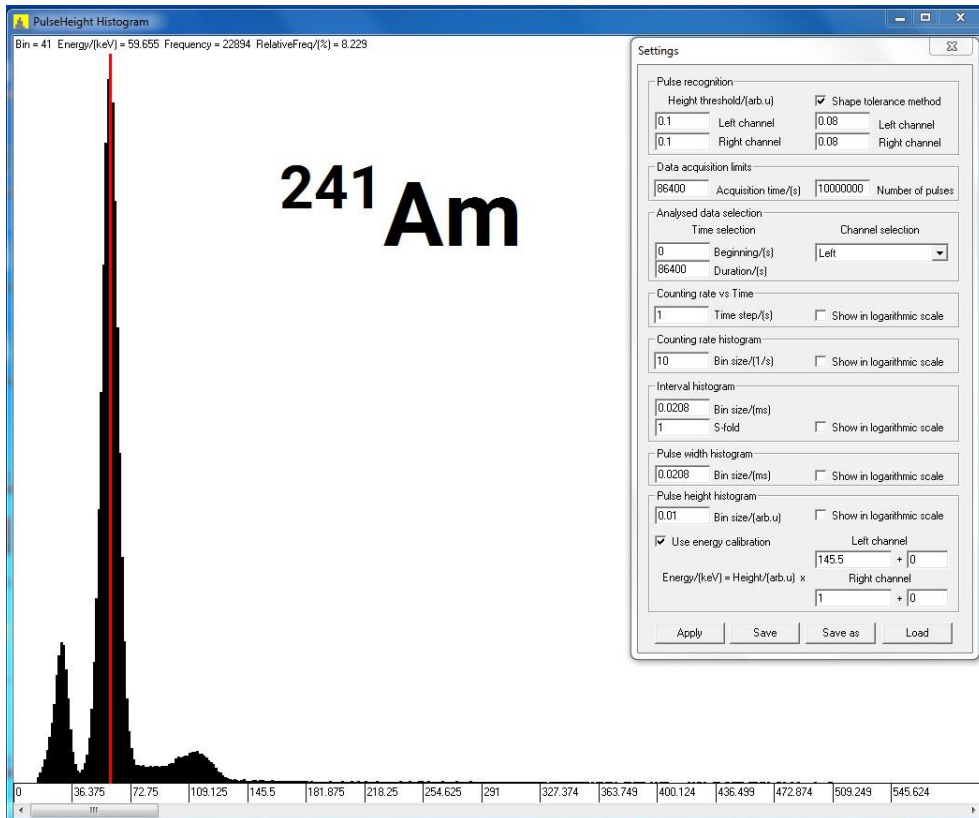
PulseHeight Histogram

Bin = 41 Energy/(keV) = 59.655 Frequency = 22894 RelativeFreq/(%) = 8.229

$^{241}$Am

Settings

Pulse recognition
Height threshold/(arb.u)
☑ Shape tolerance method
0.1 Left channel 0.08 Left channel
0.1 Right channel 0.08 Right channel

Data acquisition limits
86400 Acquisition time/(s) 10000000 Number of pulses

Analysed data selection
Time selection
Channel selection
0 Beginning/(s)
Left
86400 Duration/(s)

Counting rate vs Time
1 Time step/(s) ☐ Show in logarithmic scale

Counting rate histogram
10 Bin size/(1/s) ☐ Show in logarithmic scale

Interval histogram
0.0208 Bin size/(ms)
1 S-fold ☐ Show in logarithmic scale

Pulse width histogram
0.0208 Bin size/(ms) ☐ Show in logarithmic scale

Pulse height histogram
0.01 Bin size/(arb.u) ☐ Show in logarithmic scale
☑ Use energy calibration
Left channel
145.5 + 0
Energy/(keV) = Height/(arb.u) x
Right channel
1 + 0

Apply Save Save as Load

0 36.375 72.75 109.125 145.5 181.875 218.25 254.625 291 327.374 363.749 400.124 436.499 472.874 509.249 545.624